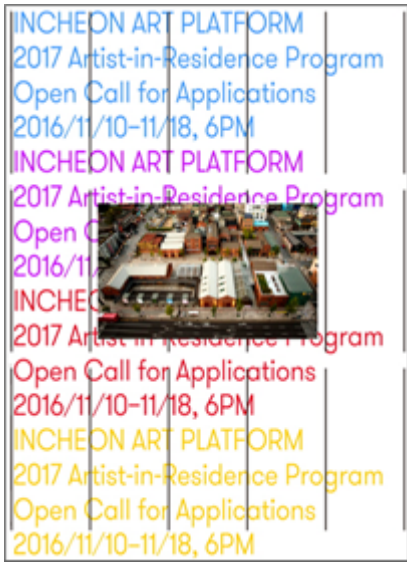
INCHEON ART PLATFORM
2017 Artist-in-Residence Program
Open Call for Applications
2016/11/10-11/18, 6PM
INCHEON ART PLATFORM
2017 Artist-in-Residence Program
Open C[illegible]
2016/11/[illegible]
INCHEO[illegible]
2017 Arti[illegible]rogram
Open Call for Applications
2016/11/10-11/18, 6PM
INCHEON ART PLATFORM
2017 Artist-in-Residence Program
Open Call for Applications
2016/11/10-11/18, 6PM